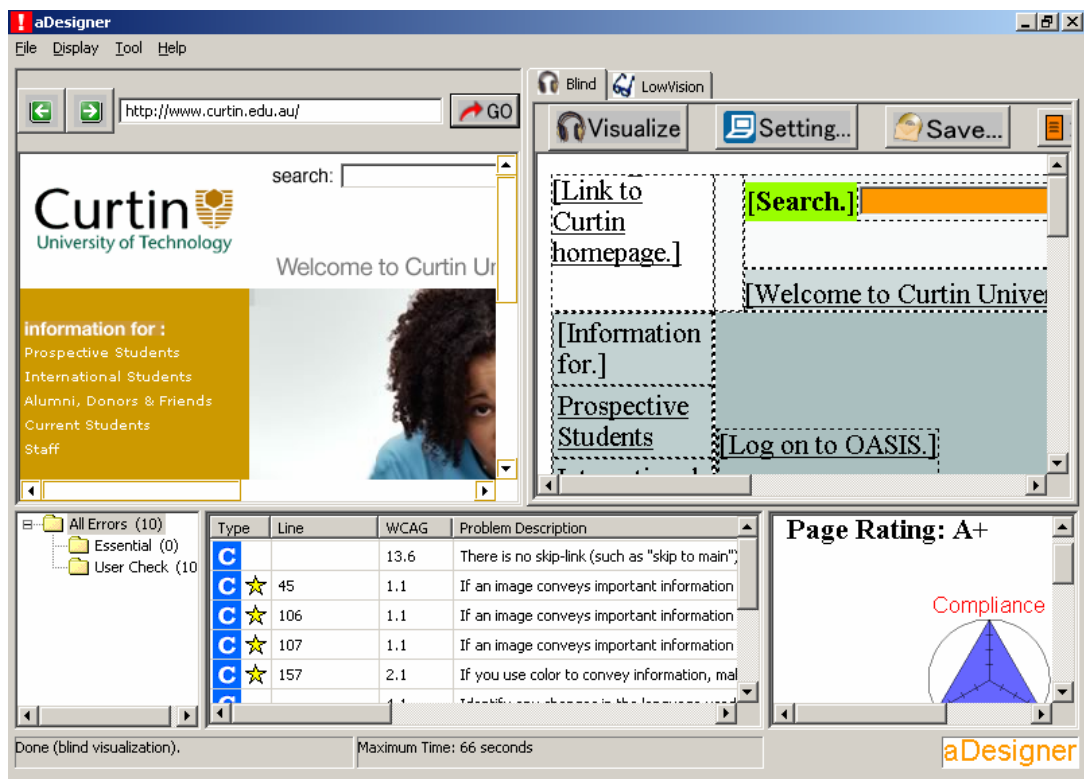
aDesigner

File Display Tool Help

http://www.curtin.edu.au/ GO

search:

Curtin
University of Technology

Welcome to Curtin Ur

information for :
Prospective Students
International Students
Alumni, Donors & Friends
Current Students
Staff

Blind LowVision

Visualize Setting... Save...

[Link to Curtin homepage.]

[Search.]

[Welcome to Curtin Univer

[Information for.]

Prospective Students

[Log on to OASIS.]

All Errors (10)
Essential (0)
User Check (10

| Type | Line | WCAG | Problem Description |
|---|---|---|---|
| C | | 13.6 | There is no skip-link (such as "skip to main") |
| C | 45 | 1.1 | If an image conveys important information |
| C | 106 | 1.1 | If an image conveys important information |
| C | 107 | 1.1 | If an image conveys important information |
| C | 157 | 2.1 | If you use color to convey information, mal |

Page Rating: A+

Compliance

Done (blind visualization).

Maximum Time: 66 seconds

aDesigner